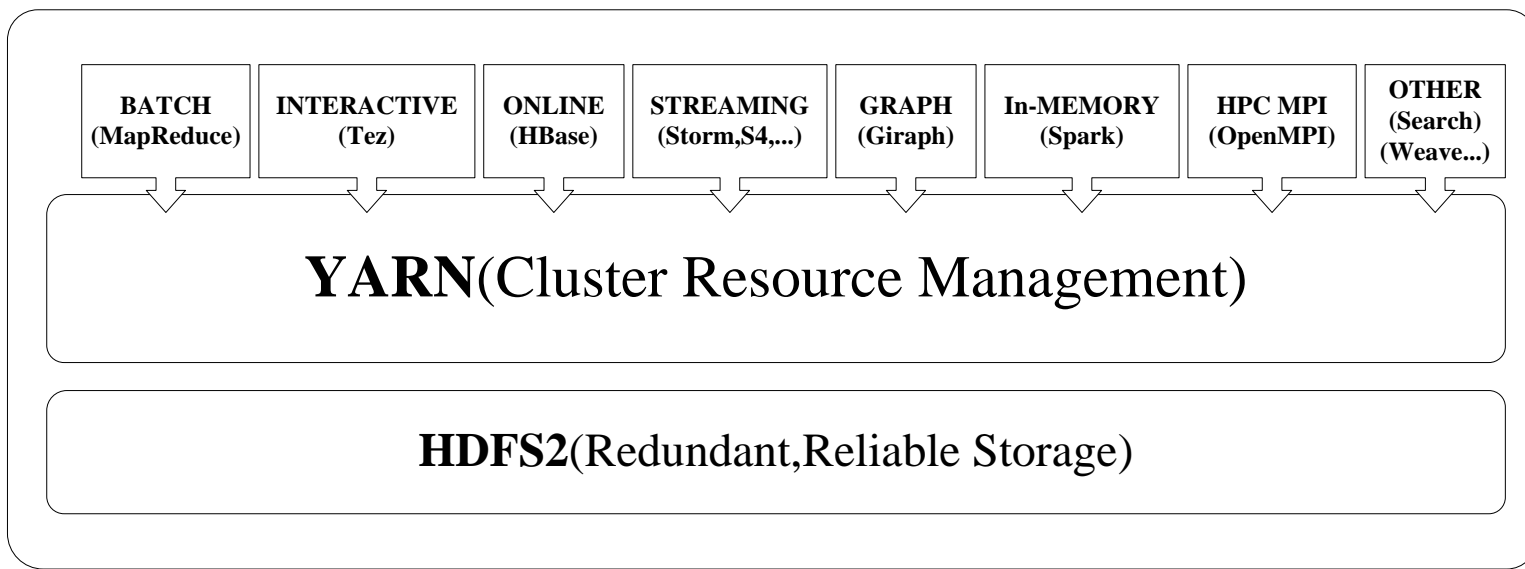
BATCH (MapReduce)

INTERACTIVE (Tez)

ONLINE (HBase)

STREAMING (Storm,S4,...)

GRAPH (Giraph)

In-MEMORY (Spark)

HPC MPI (OpenMPI)

OTHER (Search) (Weave...)

YARN(Cluster Resource Management)

HDFS2(Redundant,Reliable Storage)